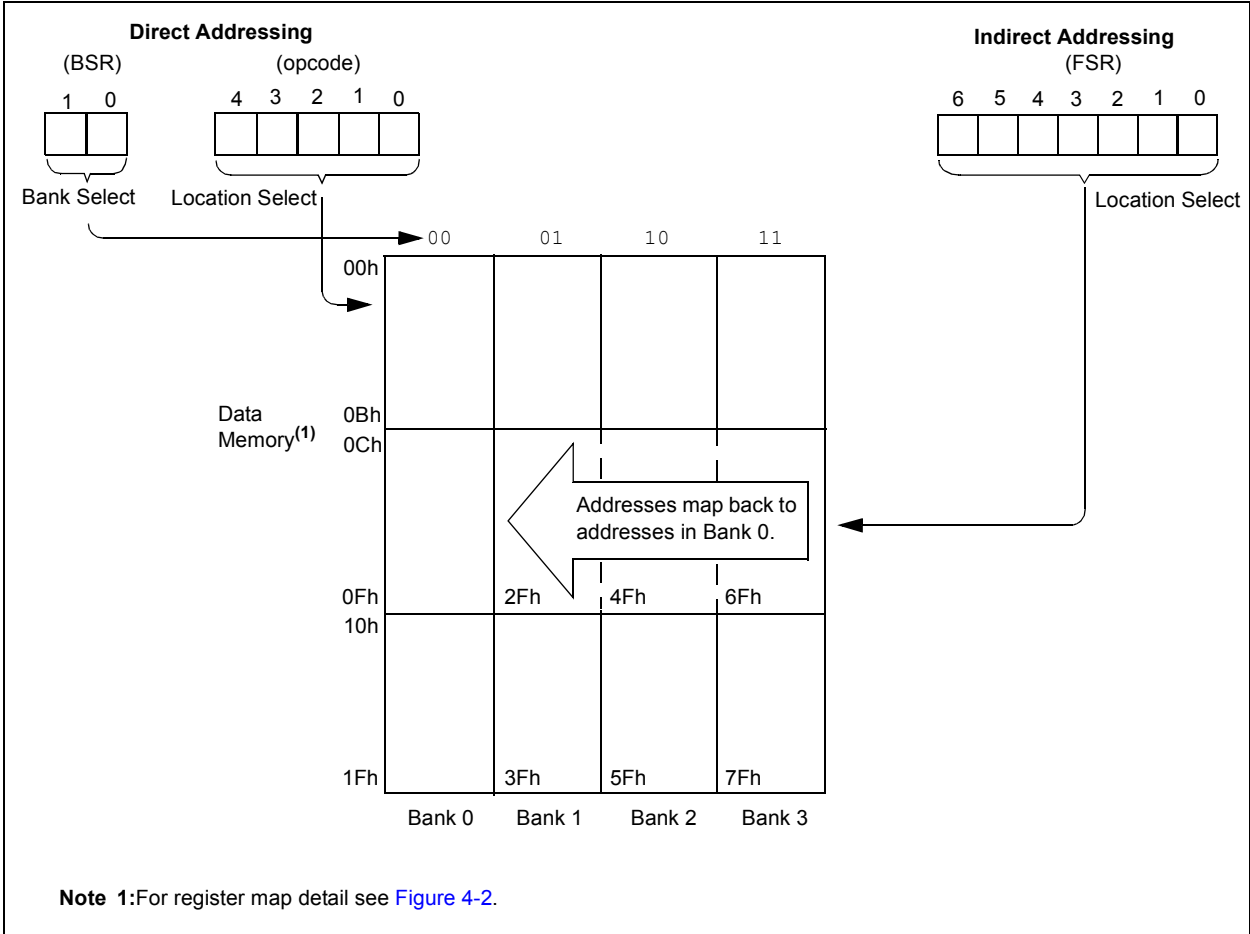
Direct Addressing
(BSR)
1 0
Bank Select

(opcode)
4 3 2 1 0
Location Select

Indirect Addressing
(FSR)
6 5 4 3 2 1 0
Location Select

00 01 10 11

00h

Data Memory$^{(1)}$

0Bh
0Ch

Addresses map back to addresses in Bank 0.

0Fh 2Fh 4Fh 6Fh
10h

1Fh 3Fh 5Fh 7Fh

Bank 0 Bank 1 Bank 2 Bank 3

Note 1: For register map detail see Figure 4-2.